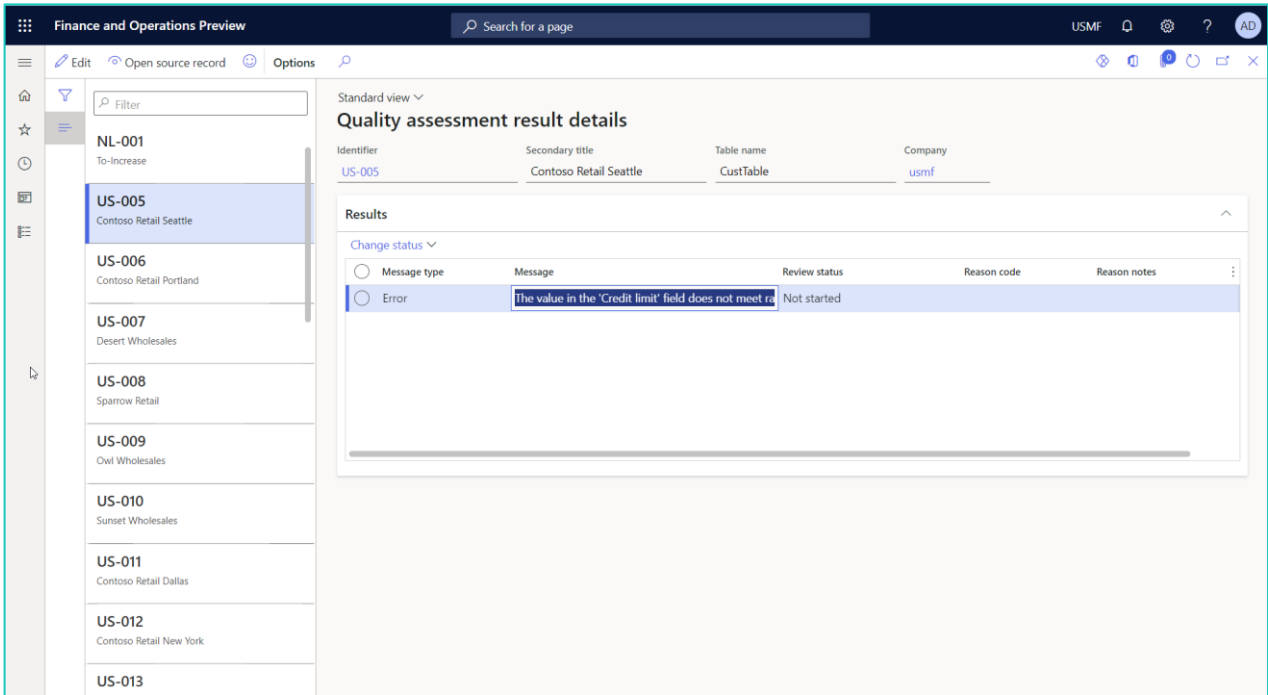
Finance and Operations Preview

Search for a page

USMF

?

AD

Edit

Open source record

Options

0

Filter

NL-001
To-Increase

US-005
Contoso Retail Seattle

US-006
Contoso Retail Portland

US-007
Desert Wholesales

US-008
Sparrow Retail

US-009
Owl Wholesales

US-010
Sunset Wholesales

US-011
Contoso Retail Dallas

US-012
Contoso Retail New York

US-013

Standard view

Quality assessment result details

Identifier
US-005

Secondary title
Contoso Retail Seattle

Table name
CustTable

Company
usmf

Results

Change status

| Message type | Message | Review status | Reason code | Reason notes |
|---|---|---|---|---|
| Error | The value in the 'Credit limit' field does not meet ra | Not started | | |